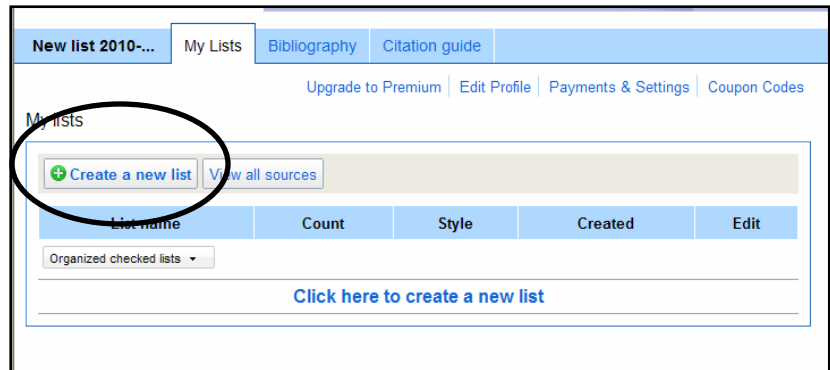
New list 2010-... | My Lists | Bibliography | Citation guide

Upgrade to Premium | Edit Profile | Payments & Settings | Coupon Codes

My lists

Create a new list | View all sources

| List name | Count | Style | Created | Edit |
|---|---|---|---|---|

Organized checked lists

Click here to create a new list